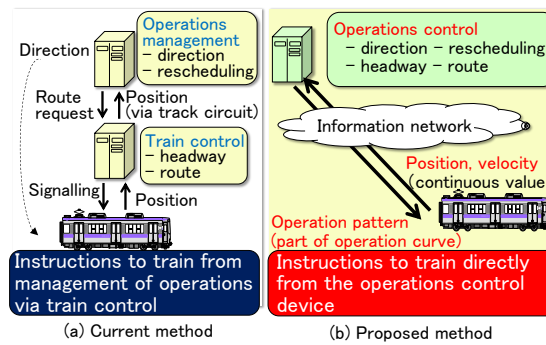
Direction

Operations management
– direction
– rescheduling

Route request

Position (via track circuit)

Train control
– headway
– route

Signalling

Position

Instructions to train from management of operations via train control

(a) Current method

Operations control
– direction – rescheduling
– headway – route

Information network

Position, velocity (continuous value

Operation pattern (part of operation curve)

Instructions to train directly from the operations control device

(b) Proposed method